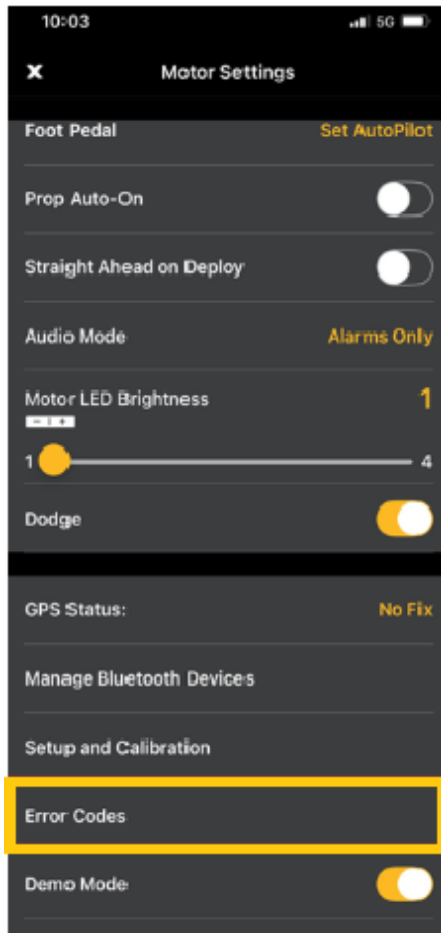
10:03

5G

X

Motor Settings

Foot Pedal

Set AutoPilot

Prop Auto-On

Straight Ahead on Deploy

Audio Mode

Alarms Only

Motor LED Brightness

1

1

4

Dodge

GPS Status:

No Fix

Manage Bluetooth Devices

Setup and Calibration

Error Codes

Demo Mode